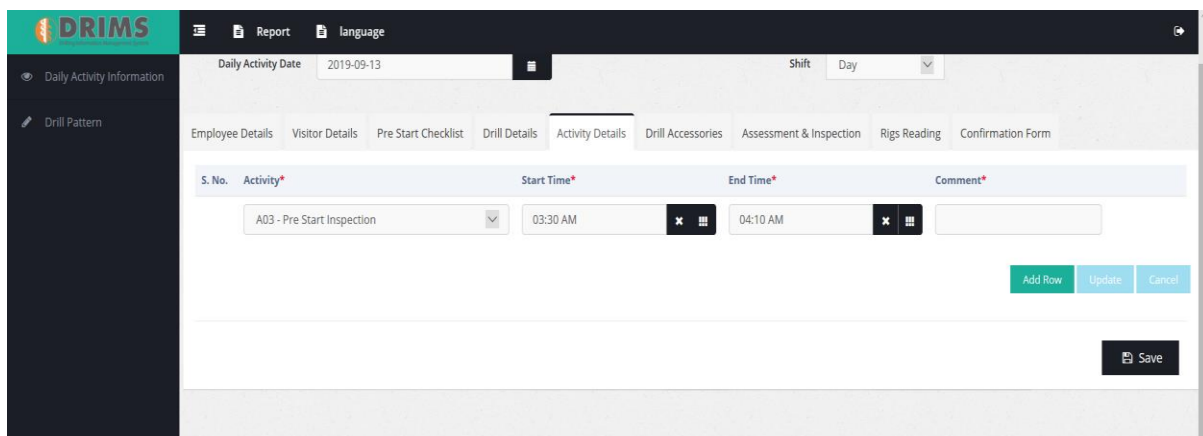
DRIMS

Report language

Daily Activity Information

Drill Pattern

Daily Activity Date 2019-09-13

Shift Day

Employee Details Visitor Details Pre Start Checklist Drill Details Activity Details Drill Accessories Assessment & Inspection Rigs Reading Confirmation Form

| S. No. | Activity* | Start Time* | End Time* | Comment* |
|---|---|---|---|---|
| | A03 - Pre Start Inspection | 03:30 AM | 04:10 AM | |

Add Row Update Cancel

Save